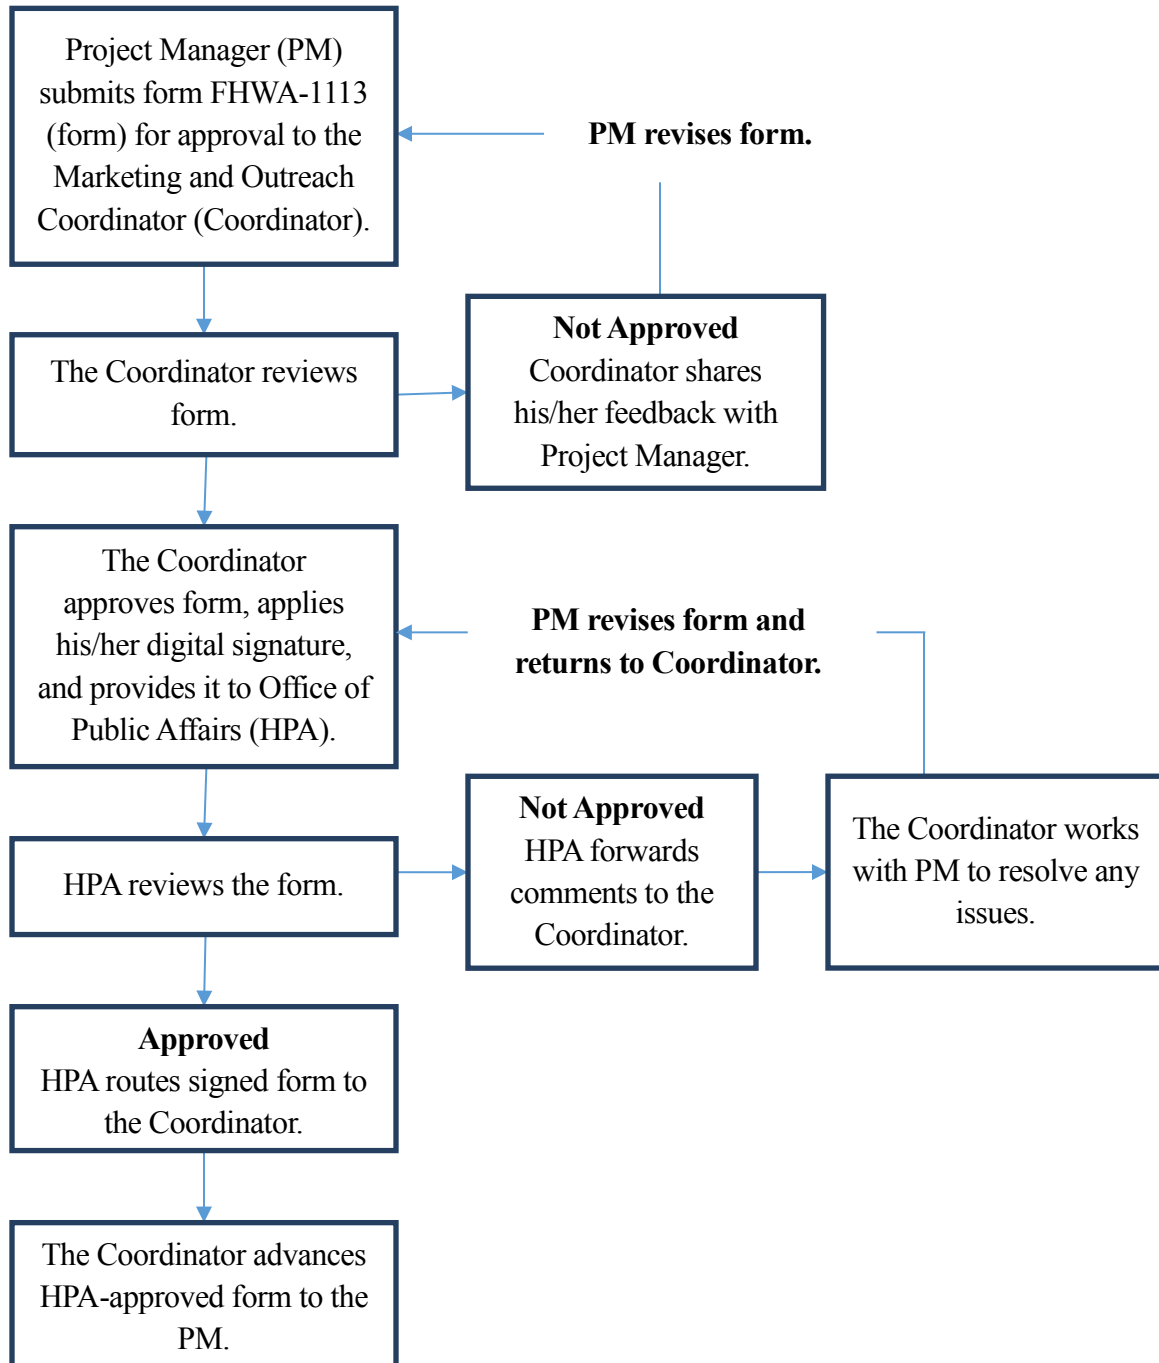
Project Manager (PM) submits form FHWA-1113 (form) for approval to the Marketing and Outreach Coordinator (Coordinator).

PM revises form.

The Coordinator reviews form.

Not Approved
Coordinator shares his/her feedback with Project Manager.

The Coordinator approves form, applies his/her digital signature, and provides it to Office of Public Affairs (HPA).

PM revises form and returns to Coordinator.

HPA reviews the form.

Not Approved
HPA forwards comments to the Coordinator.

The Coordinator works with PM to resolve any issues.

Approved
HPA routes signed form to the Coordinator.

The Coordinator advances HPA-approved form to the PM.